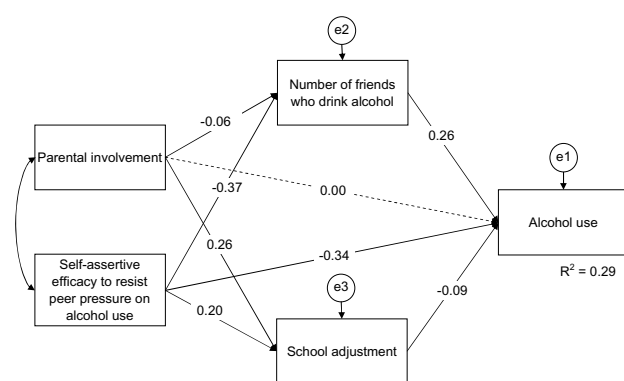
e2

Number of friends who drink alcohol

-0.06

0.26

e1

Parental involvement

-0.37

0.00

Alcohol use

0.26

-0.34

Self-assertive efficacy to resist peer pressure on alcohol use

$R^2 = 0.29$

e3

-0.09

0.20

School adjustment